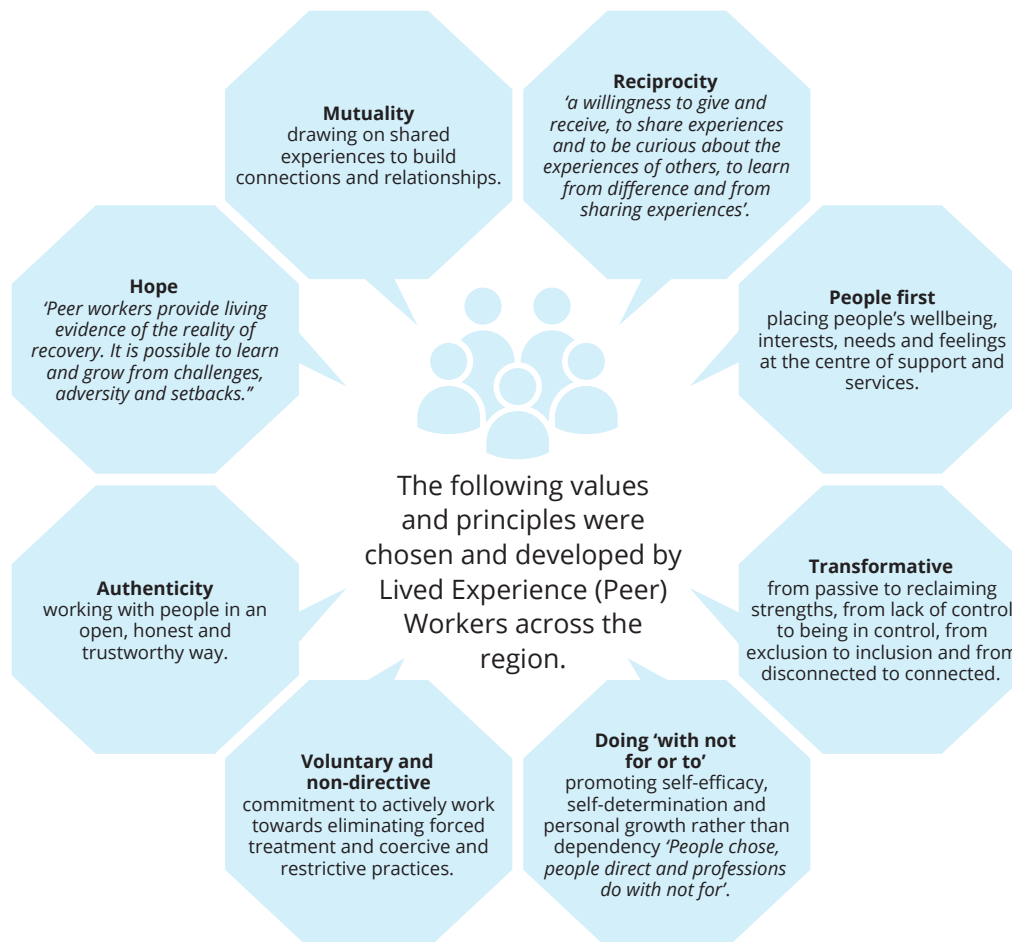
Mutuality
drawing on shared experiences to build connections and relationships.

Reciprocity
'a willingness to give and receive, to share experiences and to be curious about the experiences of others, to learn from difference and from sharing experiences'.

Hope
'Peer workers provide living evidence of the reality of recovery. It is possible to learn and grow from challenges, adversity and setbacks."

People first
placing people's wellbeing, interests, needs and feelings at the centre of support and services.

The following values and principles were chosen and developed by Lived Experience (Peer) Workers across the region.

Authenticity
working with people in an open, honest and trustworthy way.

Transformative
from passive to reclaiming strengths, from lack of control to being in control, from exclusion to inclusion and from disconnected to connected.

Voluntary and non-directive
commitment to actively work towards eliminating forced treatment and coercive and restrictive practices.

Doing 'with not for or to'
promoting self-efficacy, self-determination and personal growth rather than dependency 'People chose, people direct and professions do with not for'.